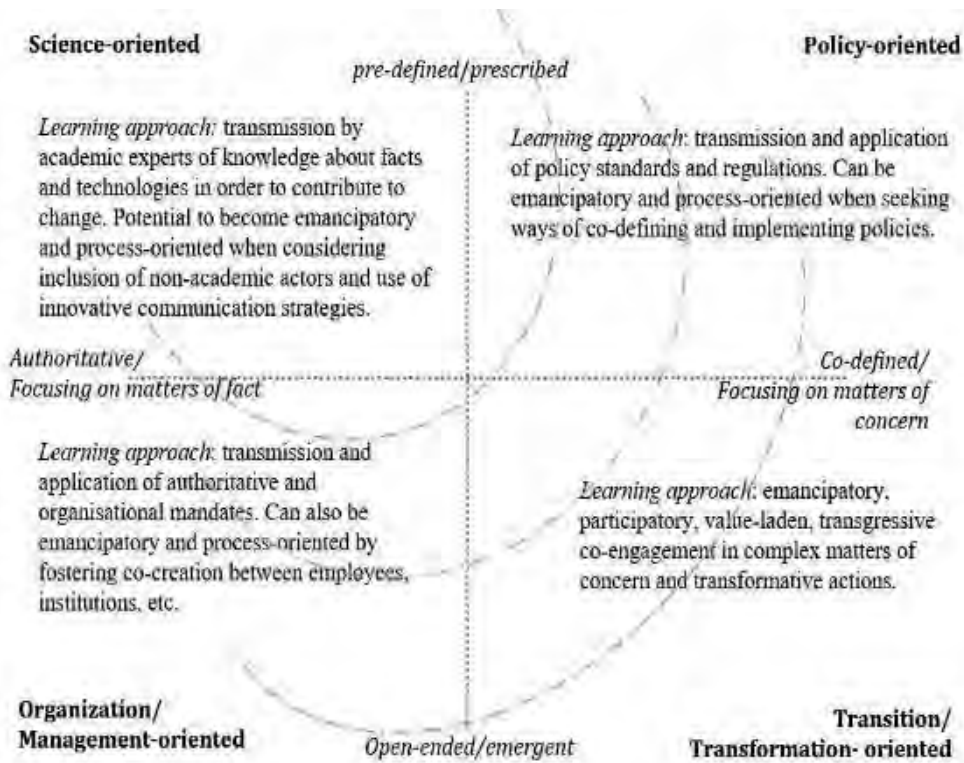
Science-oriented

Policy-oriented

pre-defined/prescribed

Learning approach: transmission by academic experts of knowledge about facts and technologies in order to contribute to change. Potential to become emancipatory and process-oriented when considering inclusion of non-academic actors and use of innovative communication strategies.

Learning approach: transmission and application of policy standards and regulations. Can be emancipatory and process-oriented when seeking ways of co-defining and implementing policies.

Authoritative/
Focusing on matters of fact

Co-defined/
Focusing on matters of concern

Learning approach: transmission and application of authoritative and organisational mandates. Can also be emancipatory and process-oriented by fostering co-creation between employees, institutions, etc.

Learning approach: emancipatory, participatory, value-laden, transgressive co-engagement in complex matters of concern and transformative actions.

Organization/
Management-oriented

Open-ended/emergent

Transition/
Transformation- oriented